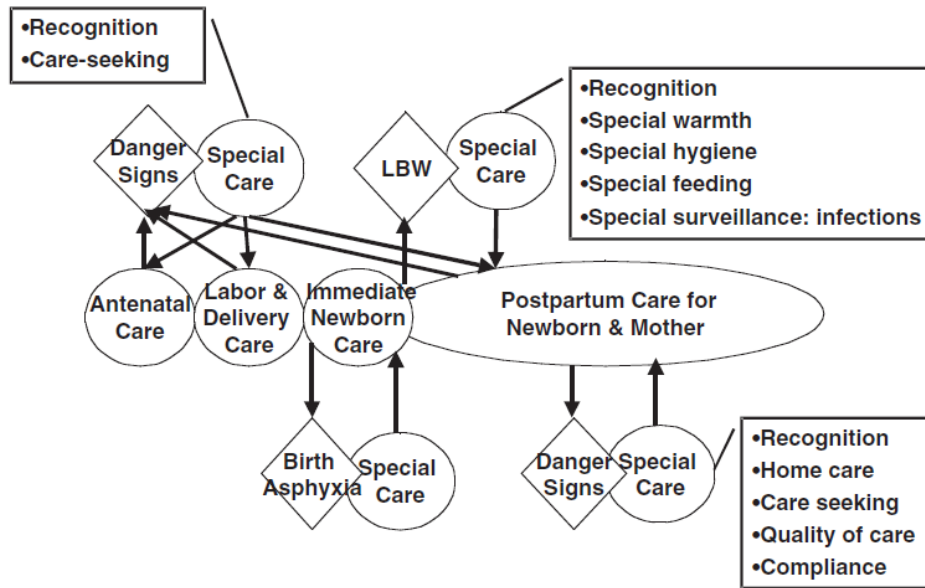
•Recognition
•Care-seeking

•Recognition
•Special warmth
•Special hygiene
•Special feeding
•Special surveillance: infections

Danger Signs

Special Care

LBW

Special Care

Antenatal Care

Labor & Delivery Care

Immediate Newborn Care

Postpartum Care for Newborn & Mother

Birth Asphyxia

Special Care

Danger Signs

Special Care

•Recognition
•Home care
•Care seeking
•Quality of care
•Compliance